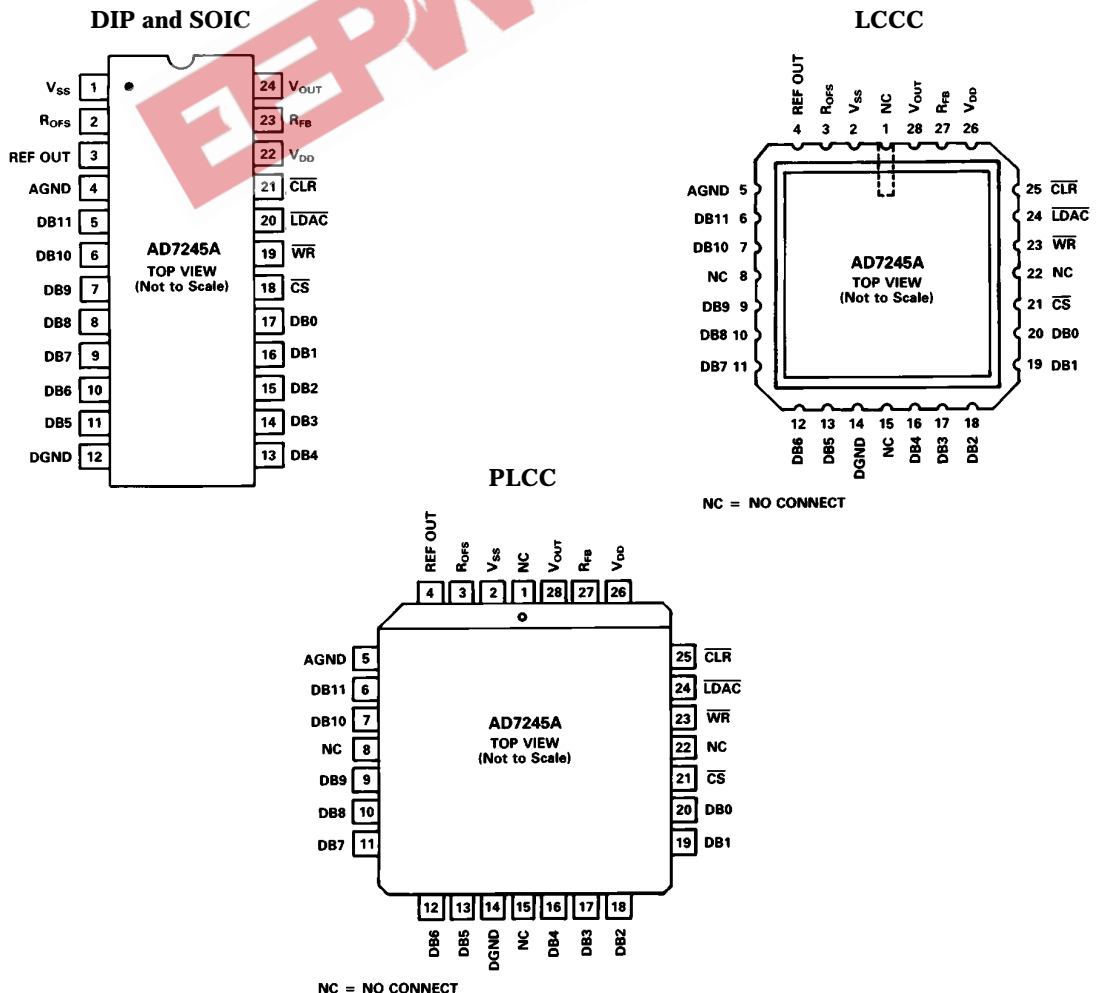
DIP and SOIC

$V_{SS}$ 1
$R_{OFS}$ 2
REF OUT 3
AGND 4
DB11 5
DB10 6
DB9 7
DB8 8
DB7 9
DB6 10
DB5 11
DGND 12

24 $V_{OUT}$
23 $R_{FB}$
22 $V_{DD}$
21 $\overline{CLR}$
20 $\overline{LDAC}$
19 $\overline{WR}$
18 $\overline{CS}$
17 DB0
16 DB1
15 DB2
14 DB3
13 DB4

AD7245A
TOP VIEW
(Not to Scale)

LCCC

REF OUT 4
$R_{OFS}$ 3
$V_{SS}$ 2
NC 1
$V_{OUT}$ 28
$R_{FB}$ 27
$V_{DD}$ 26

AGND 5
DB11 6
DB10 7
NC 8
DB9 9
DB8 10
DB7 11

25 $\overline{CLR}$
24 $\overline{LDAC}$
23 $\overline{WR}$
22 NC
21 $\overline{CS}$
20 DB0
19 DB1

AD7245A
TOP VIEW
(Not to Scale)

12 DB6
13 DB5
14 DGND
15 NC
16 DB4
17 DB3
18 DB2

NC = NO CONNECT

PLCC

REF OUT 4
$R_{OFS}$ 3
$V_{SS}$ 2
NC 1
$V_{OUT}$ 28
$R_{FB}$ 27
$V_{DD}$ 26

AGND 5
DB11 6
DB10 7
NC 8
DB9 9
DB8 10
DB7 11

25 $\overline{CLR}$
24 $\overline{LDAC}$
23 $\overline{WR}$
22 NC
21 $\overline{CS}$
20 DB0
19 DB1

AD7245A
TOP VIEW
(Not to Scale)

12 DB6
13 DB5
14 DGND
15 NC
16 DB4
17 DB3
18 DB2

NC = NO CONNECT